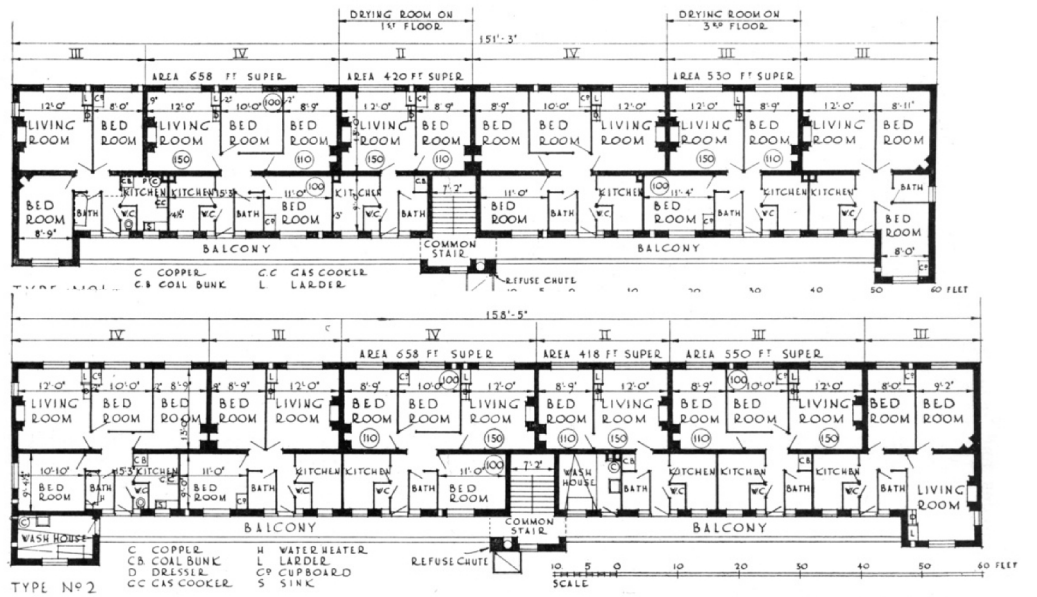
DRYING ROOM ON 1ST FLOOR

DRYING ROOM ON 3RD FLOOR

151'-3"

III IV II IV III III

AREA 658 FT SUPER

AREA 420 FT SUPER

AREA 530 FT SUPER

12'-0" 8'-0" 9" 12'-0" 10'-0" 8'-9" 12'-0" 8'-9" 8'-9" 10'-0" 12'-0" 12'-0" 8'-9" 12'-0" 8'-11"

LIVING ROOM BED ROOM LIVING ROOM BED ROOM BED ROOM LIVING ROOM BED ROOM BED ROOM BED ROOM LIVING ROOM LIVING ROOM BED ROOM LIVING ROOM BED ROOM

150 110 150 110 150 110

100 100

BED ROOM 8'-9" KITCHEN KITCHEN BATH WC BATH 11'-0" BED ROOM KITCHEN WC BATH 7'-2" 11'-0" BED ROOM BATH WC KITCHEN 11'-4" BED ROOM BATH KITCHEN KITCHEN WC BATH BED ROOM 8'-0"

BALCONY COMMON STAIR BALCONY

C COPPER
CB COAL BUNK
CC GAS COOKER
L LARDER

REFUSE CHUTE

TYPE Nº1

10 5 0 10 20 30 40 50 60 FEET

158'-5"

IV III IV II III III

AREA 658 FT SUPER

AREA 418 FT SUPER

AREA 550 FT SUPER

12'-0" 10'-0" 8'-9" 8'-9" 12'-0" 8'-9" 10'-0" 12'-0" 8'-9" 12'-0" 8'-9" 10'-0" 12'-0" 8'-0" 9'-2"

LIVING ROOM BED ROOM BED ROOM BED ROOM LIVING ROOM BED ROOM BED ROOM LIVING ROOM BED ROOM LIVING ROOM BED ROOM BED ROOM LIVING ROOM BED ROOM BED ROOM

110 150 110 150 110 150

100 100

10'-10" BED ROOM BATH KITCHEN 11'-0" BED ROOM BATH KITCHEN WC 11'-0" BED ROOM 7'-2" WASH HOUSE BATH KITCHEN KITCHEN WC BATH KITCHEN WC BATH LIVING ROOM

WASH HOUSE BALCONY COMMON STAIR BALCONY

C COPPER
CB COAL BUNK
D DRESSER
CC GAS COOKER
H WATER HEATER
L LARDER
CP CUPBOARD
S SINK

REFUSE CHUTE

TYPE Nº2

10 5 0 10 20 30 40 50 60 FEET
SCALE